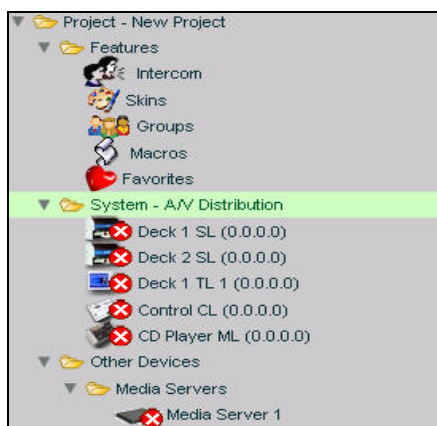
Project - New Project
Features
Intercom
Skins
Groups
Macros
Favorites
System - A/V Distribution
Deck 1 SL (0.0.0.0)
Deck 2 SL (0.0.0.0)
Deck 1 TL 1 (0.0.0.0)
Control CL (0.0.0.0)
CD Player ML (0.0.0.0)
Other Devices
Media Servers
Media Server 1